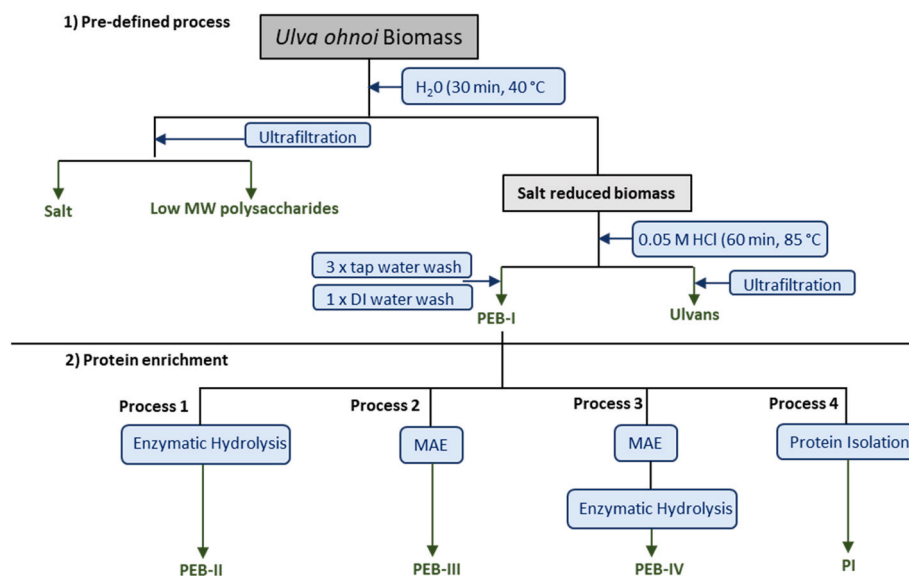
1) Pre-defined process

*Ulva ohnoi* Biomass

$H_2O$ (30 min, 40 °C

Ultrafiltration

Salt

Low MW polysaccharides

Salt reduced biomass

0.05 M HCl (60 min, 85 °C

3 x tap water wash

1 x DI water wash

Ultrafiltration

PEB-I

Ulvans

2) Protein enrichment

Process 1

Process 2

Process 3

Process 4

Enzymatic Hydrolysis

MAE

MAE

Protein Isolation

Enzymatic Hydrolysis

PEB-II

PEB-III

PEB-IV

PI